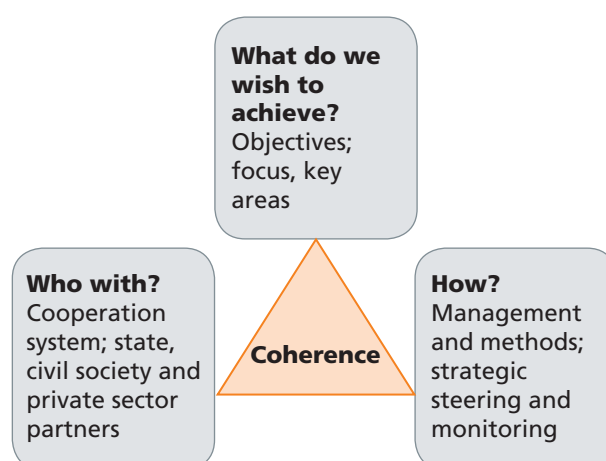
**What do we wish to achieve?**
Objectives; focus, key areas

**Who with?**
Cooperation system; state, civil society and private sector partners

**Coherence**

**How?**
Management and methods; strategic steering and monitoring